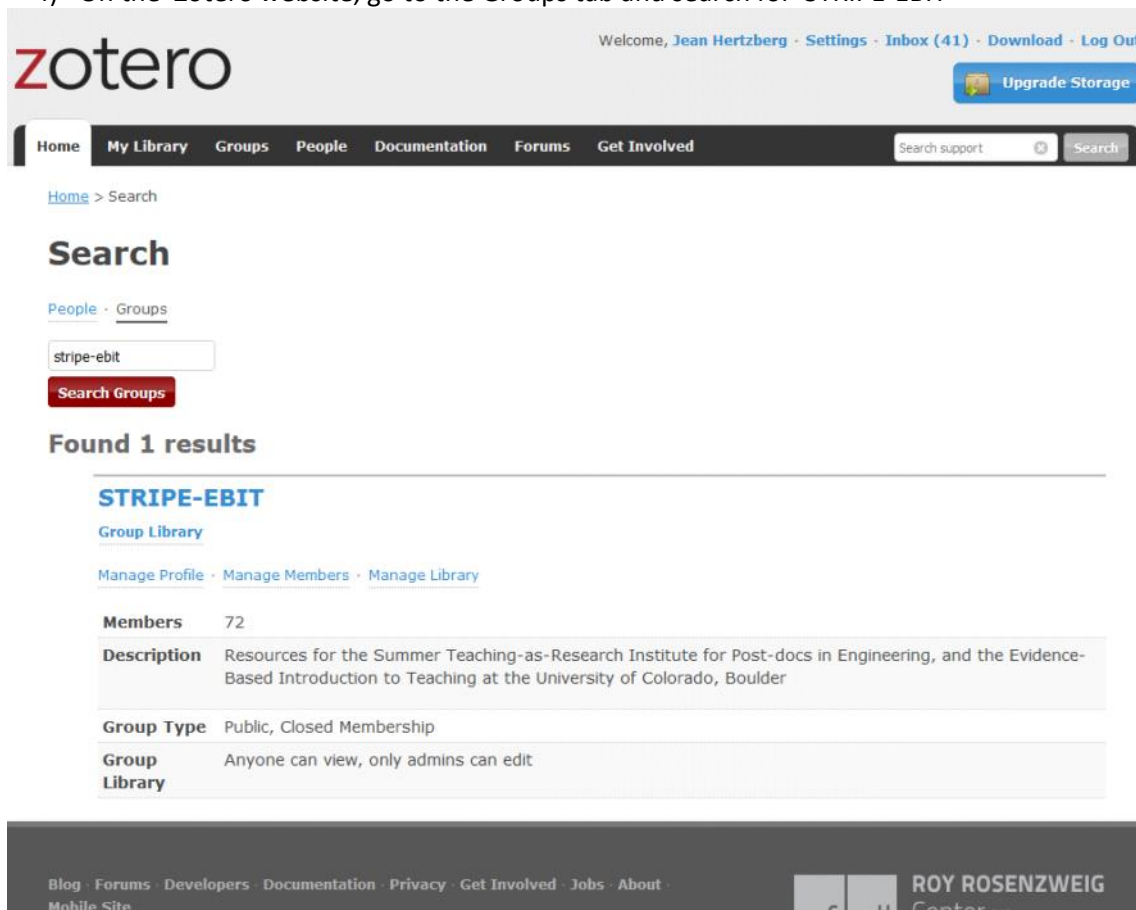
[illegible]

zotero

Welcome, Jean Hertzberg · Settings · Inbox (41) · Download · Log Out

Upgrade Storage

Home My Library Groups People Documentation Forums Get Involved

Search support

Search

Home > Search

Search

People · Groups

stripe-ebit

Search Groups

Found 1 results

STRIPE-EBIT

Group Library

Manage Profile · Manage Members · Manage Library

| | |
|---|---|
| Members | 72 |
| Description | Resources for the Summer Teaching-as-Research Institute for Post-docs in Engineering, and the Evidence-Based Introduction to Teaching at the University of Colorado, Boulder |
| Group Type | Public, Closed Membership |
| Group Library | Anyone can view, only admins can edit |

Blog · Forums · Developers · Documentation · Privacy · Get Involved · Jobs · About · Mobile Site

ROY ROSENZWEIG Center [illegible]